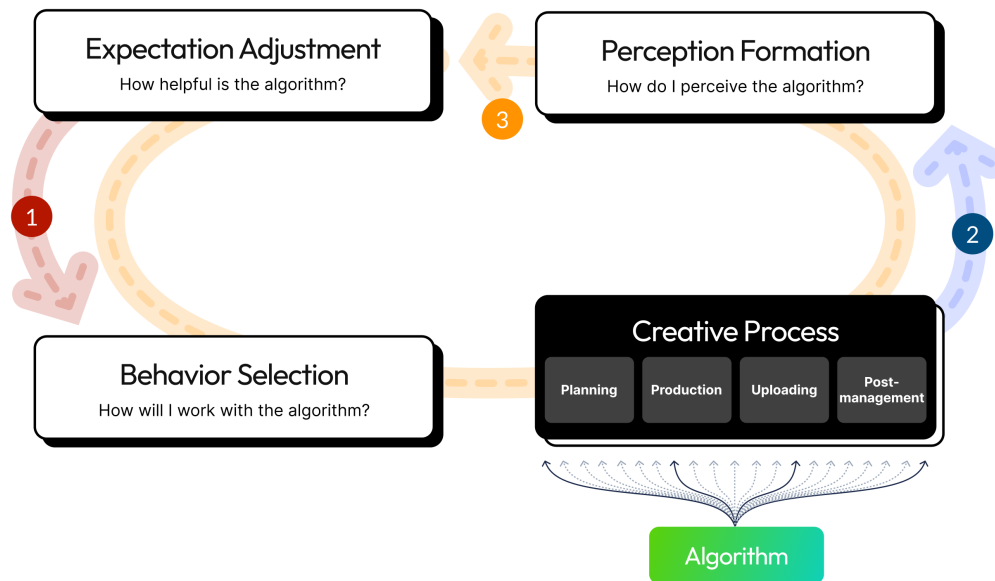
Expectation Adjustment
How helpful is the algorithm?

Perception Formation
How do I perceive the algorithm?

3

1

2

Behavior Selection
How will I work with the algorithm?

Creative Process

Planning

Production

Uploading

Post-management

Algorithm